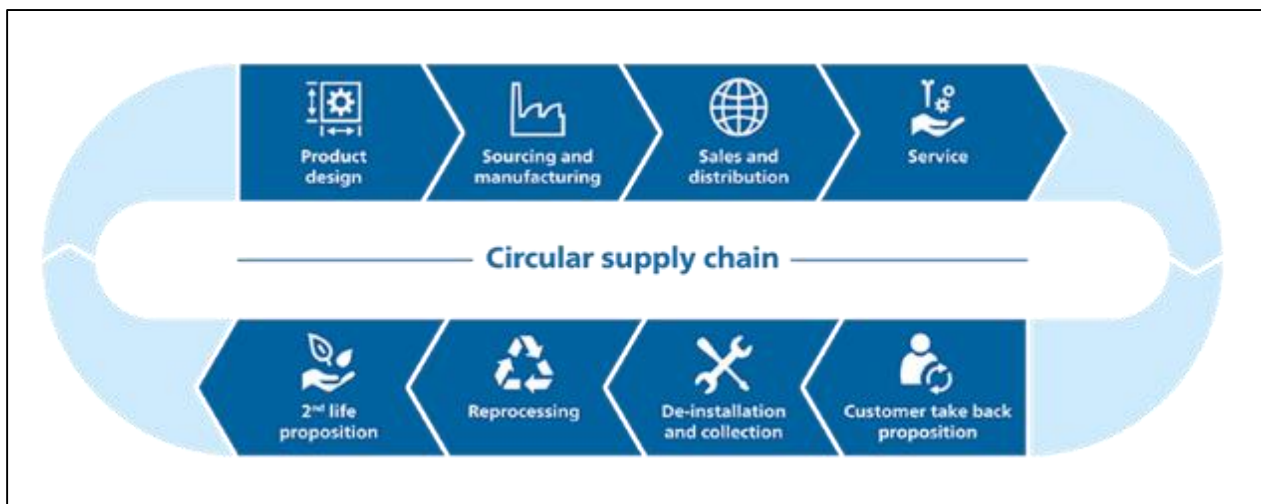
Product design

Sourcing and manufacturing

Sales and distribution

Service

Circular supply chain

Customer take back proposition

De-installation and collection

Reprocessing

$2^{nd}$ life proposition